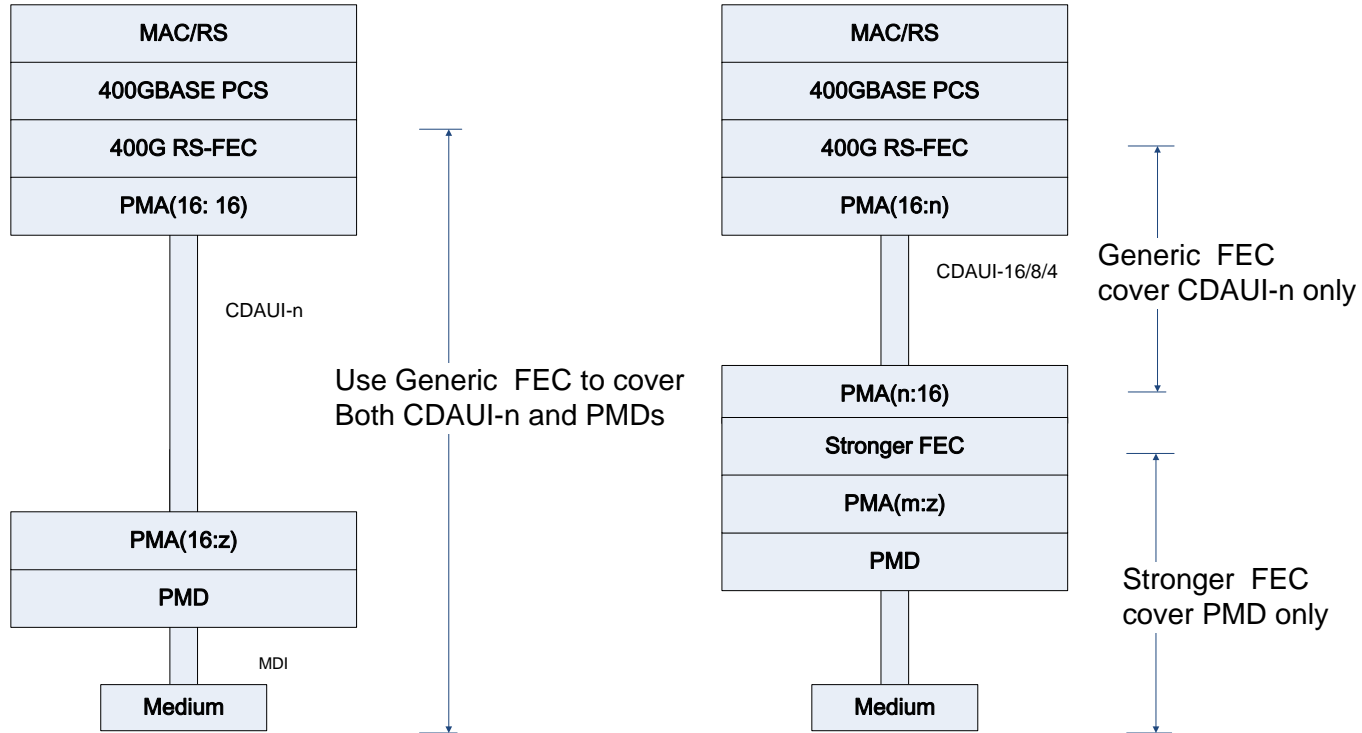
MAC/RS

400GBASE PCS

400G RS-FEC

PMA(16: 16)

CDAUI-n

PMA(16:z)

PMD

MDI

Medium

Use Generic FEC to cover Both CDAUI-n and PMDs

MAC/RS

400GBASE PCS

400G RS-FEC

PMA(16:n)

CDAUI-16/8/4

PMA(n:16)

Stronger FEC

PMA(m:z)

PMD

Medium

Generic FEC cover CDAUI-n only

Stronger FEC cover PMD only